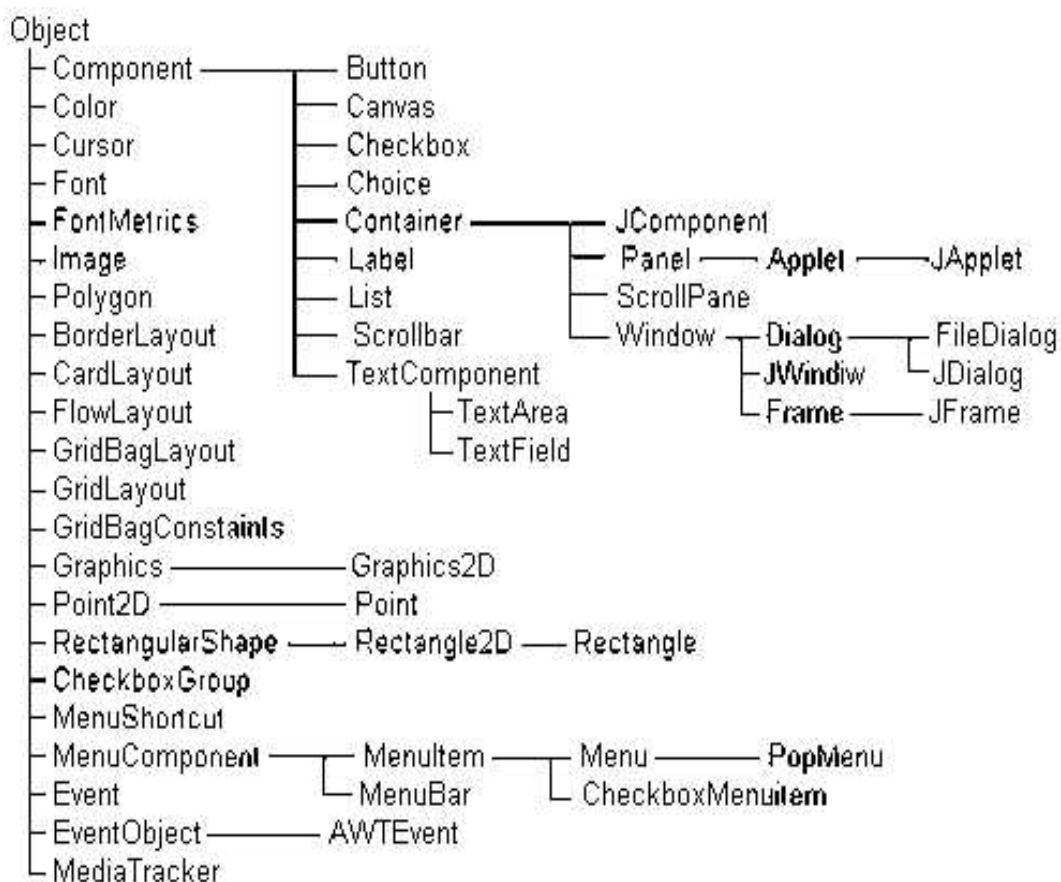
Object
Component
Color
Cursor
Font
FontMetrics
Image
Polygon
BorderLayout
CardLayout
FlowLayout
GridBagLayout
GridLayout
GridBagConstaints
Graphics
Point2D
RectangularShape
CheckboxGroup
MenuShortcut
MenuComponent
Event
EventObject
MediaTracker

Button
Canvas
Checkbox
Choice
Container
Label
List
Scrollbar
TextComponent
TextArea
TextField

JComponent
Panel
ScrollPane
Window

Applet
JApplet

Dialog
JWindiw
Frame

FileDialog
JDialog
JFrame

Graphics2D
Point
Rectangle2D
Rectangle

MenuItem
MenuBar
Menu
CheckboxMenuitem
PopMenu

AWTEvent